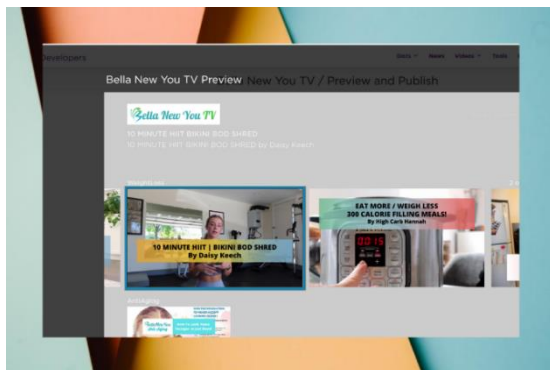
Developers

Docs News Videos Tools

Bella New You TV Preview New You TV / Preview and Publish

Bella New You TV

10 MINUTE HIIT BIKINI BOD SHRED

10 MINUTE HIIT BIKINI BOD SHRED by Daisy Keech

Weightloss

10 MINUTE HIIT | BIKINI BOD SHRED
By Daisy Keech

EAT MORE / WEIGH LESS
300 CALORIE FILLING MEALS!
By High Carb Hannah

00:15

Antiaging

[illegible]